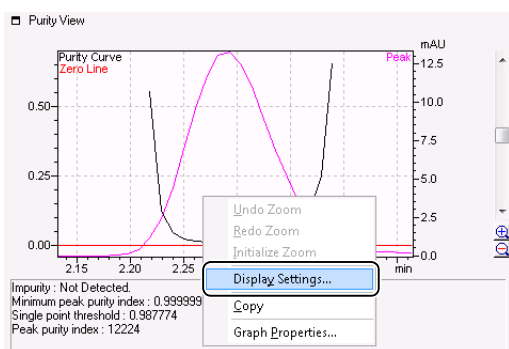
Purity View

Purity Curve
Zero Line
Peak
mAU

0.50
0.25
0.00

12.5
10.0
7.5
5.0
2.5
0.0

2.15 2.20 2.25
min

Undo Zoom
Redo Zoom
Initialize Zoom
Display Settings...
Copy
Graph Properties...

Impurity : Not Detected.
Minimum peak purity index : 0.999999
Single point threshold : 0.987774
Peak purity index : 12224